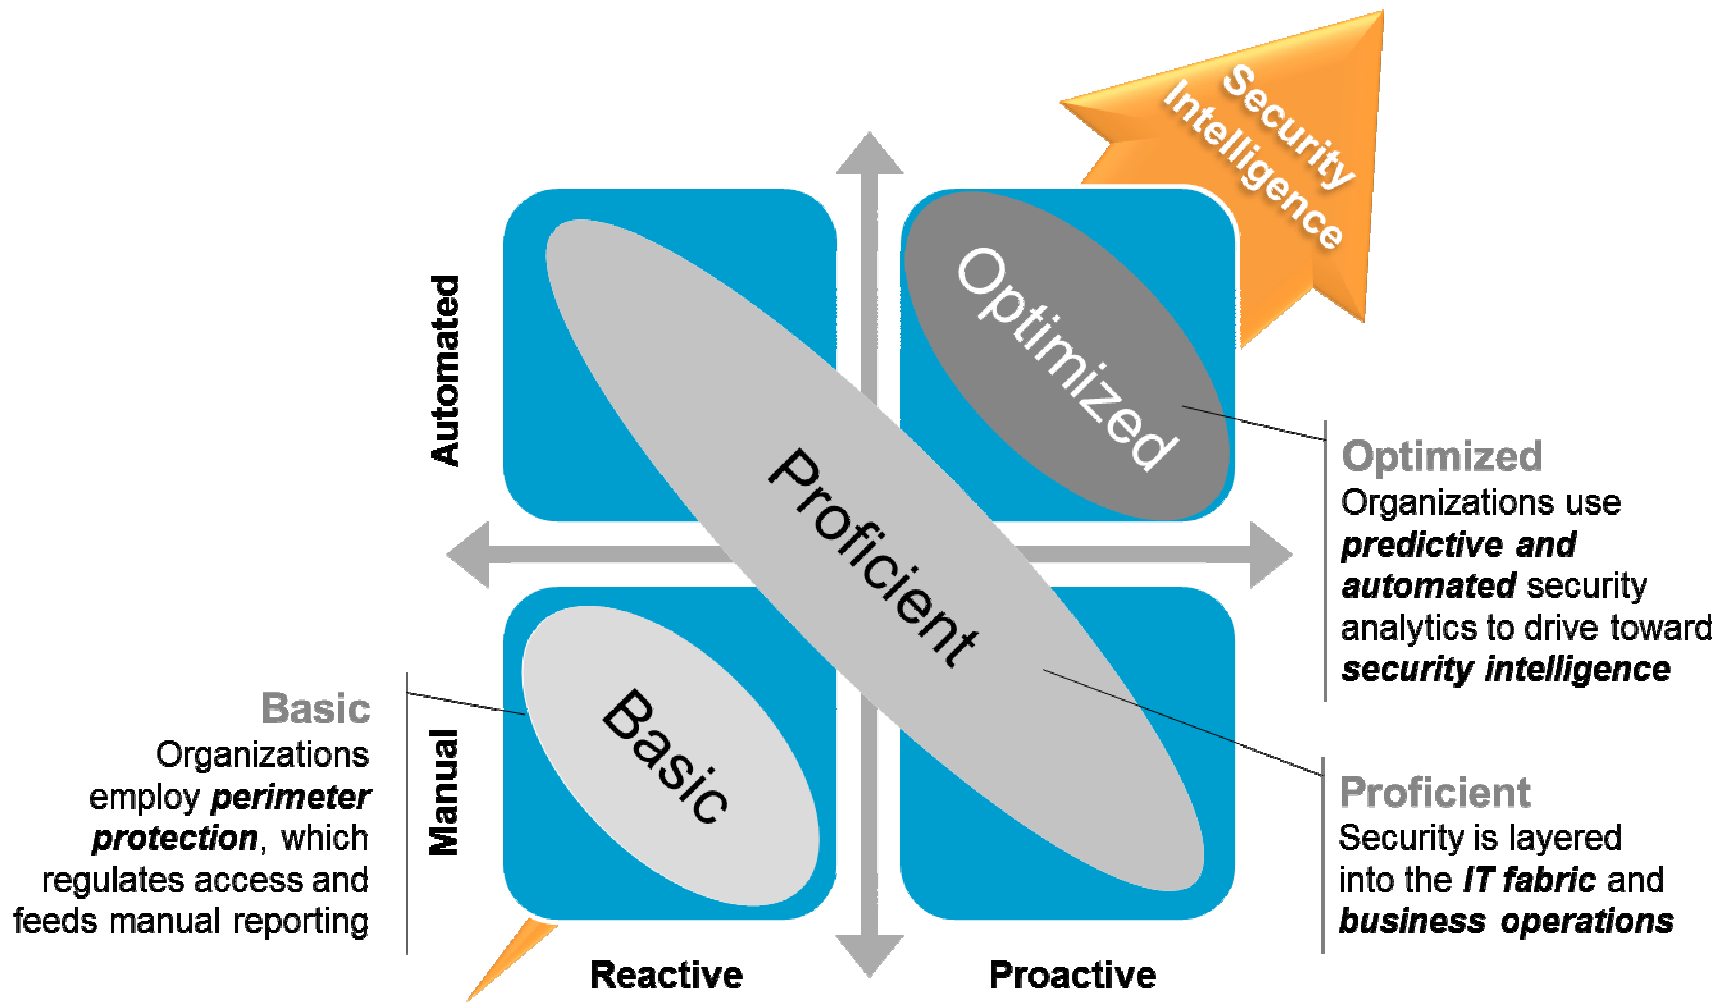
Security Intelligence

Automated

Manual

Optimized

Proficient

Basic

Optimized
Organizations use ***predictive and automated*** security analytics to drive toward ***security intelligence***

Basic
Organizations employ ***perimeter protection***, which regulates access and feeds manual reporting

Proficient
Security is layered into the ***IT fabric*** and ***business operations***

Reactive

Proactive